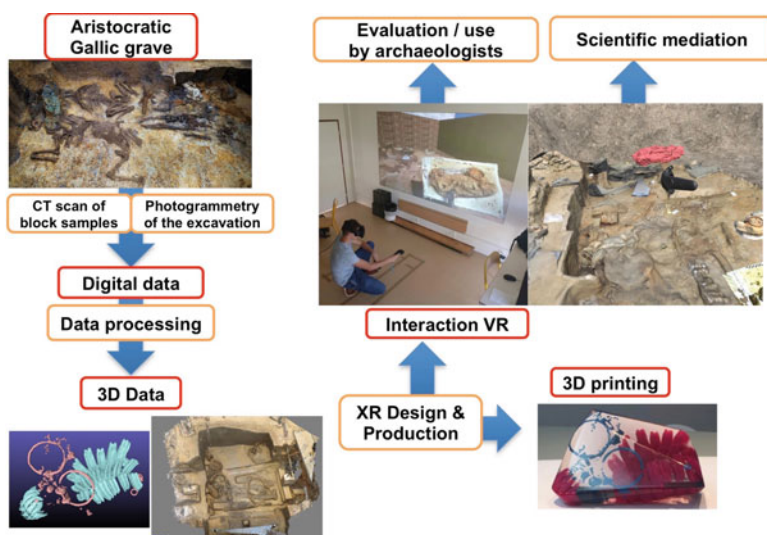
Aristocratic Gallic grave

CT scan of block samples

Photogrammetry of the excavation

Digital data

Data processing

3D Data

Evaluation / use by archaeologists

Scientific mediation

Interaction VR

XR Design & Production

3D printing